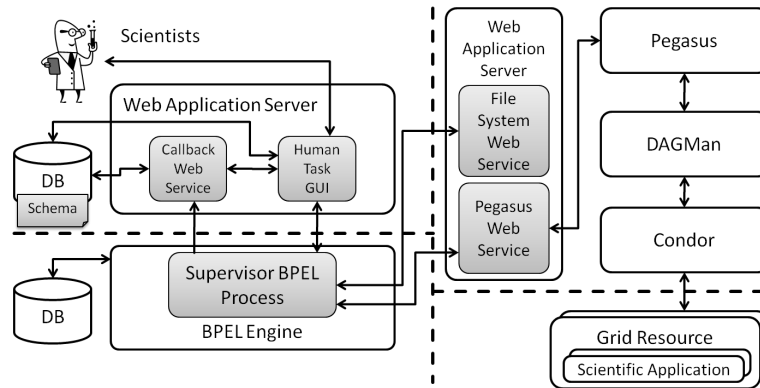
Scientists

Web Application Server

DB

Schema

Callback Web Service

Human Task GUI

DB

Supervisor BPEL Process

BPEL Engine

Web Application Server

File System Web Service

Pegasus Web Service

Pegasus

DAGMan

Condor

Grid Resource

Scientific Application